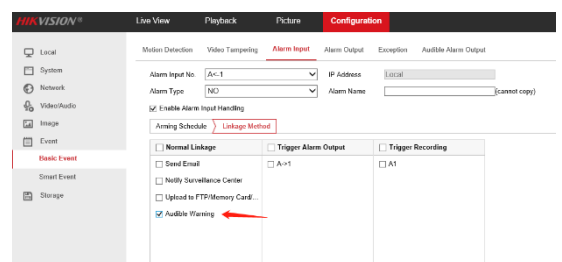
HIKVISION®

Live View
Playback
Picture
Configuration

Local
System
Network
Video/Audio
Image
Event
Basic Event
Smart Event
Storage

Motion Detection
Video Tampering
Alarm Input
Alarm Output
Exception
Audible Alarm Output

Alarm Input No. A<-1
IP Address Local
Alarm Type NO
Alarm Name (cannot copy)

Enable Alarm Input Handling

Arming Schedule
Linkage Method

| Normal Linkage | Trigger Alarm Output | Trigger Recording |
|---|---|---|
| Send Email | A->1 | A1 |
| Notify Surveillance Center | | |
| Upload to FTP/Memory Card/... | | |
| Audible Warning | | |